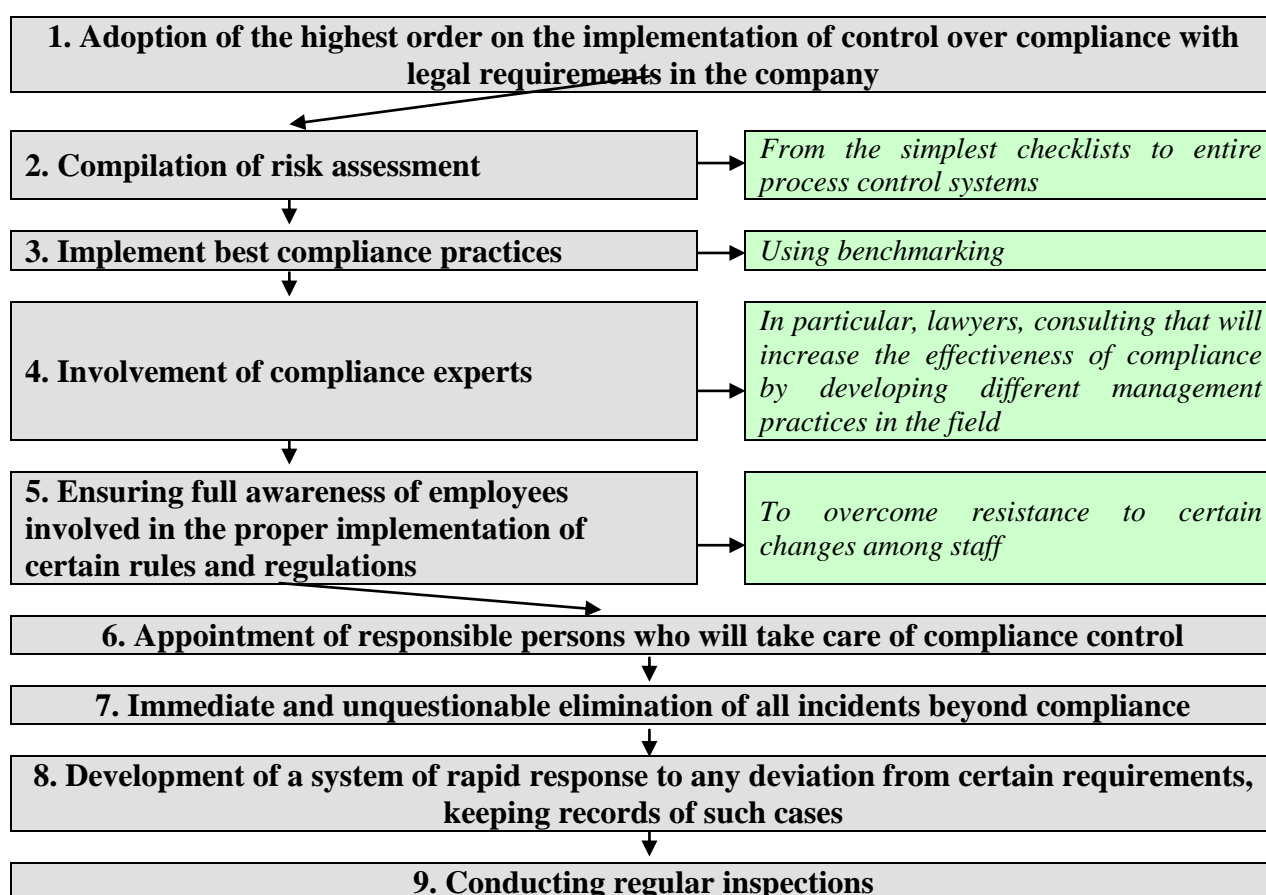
1. Adoption of the highest order on the implementation of control over compliance with legal requirements in the company

2. Compilation of risk assessment

From the simplest checklists to entire process control systems

3. Implement best compliance practices

Using benchmarking

4. Involvement of compliance experts

In particular, lawyers, consulting that will increase the effectiveness of compliance by developing different management practices in the field

5. Ensuring full awareness of employees involved in the proper implementation of certain rules and regulations

To overcome resistance to certain changes among staff

6. Appointment of responsible persons who will take care of compliance control

7. Immediate and unquestionable elimination of all incidents beyond compliance

8. Development of a system of rapid response to any deviation from certain requirements, keeping records of such cases

9. Conducting regular inspections